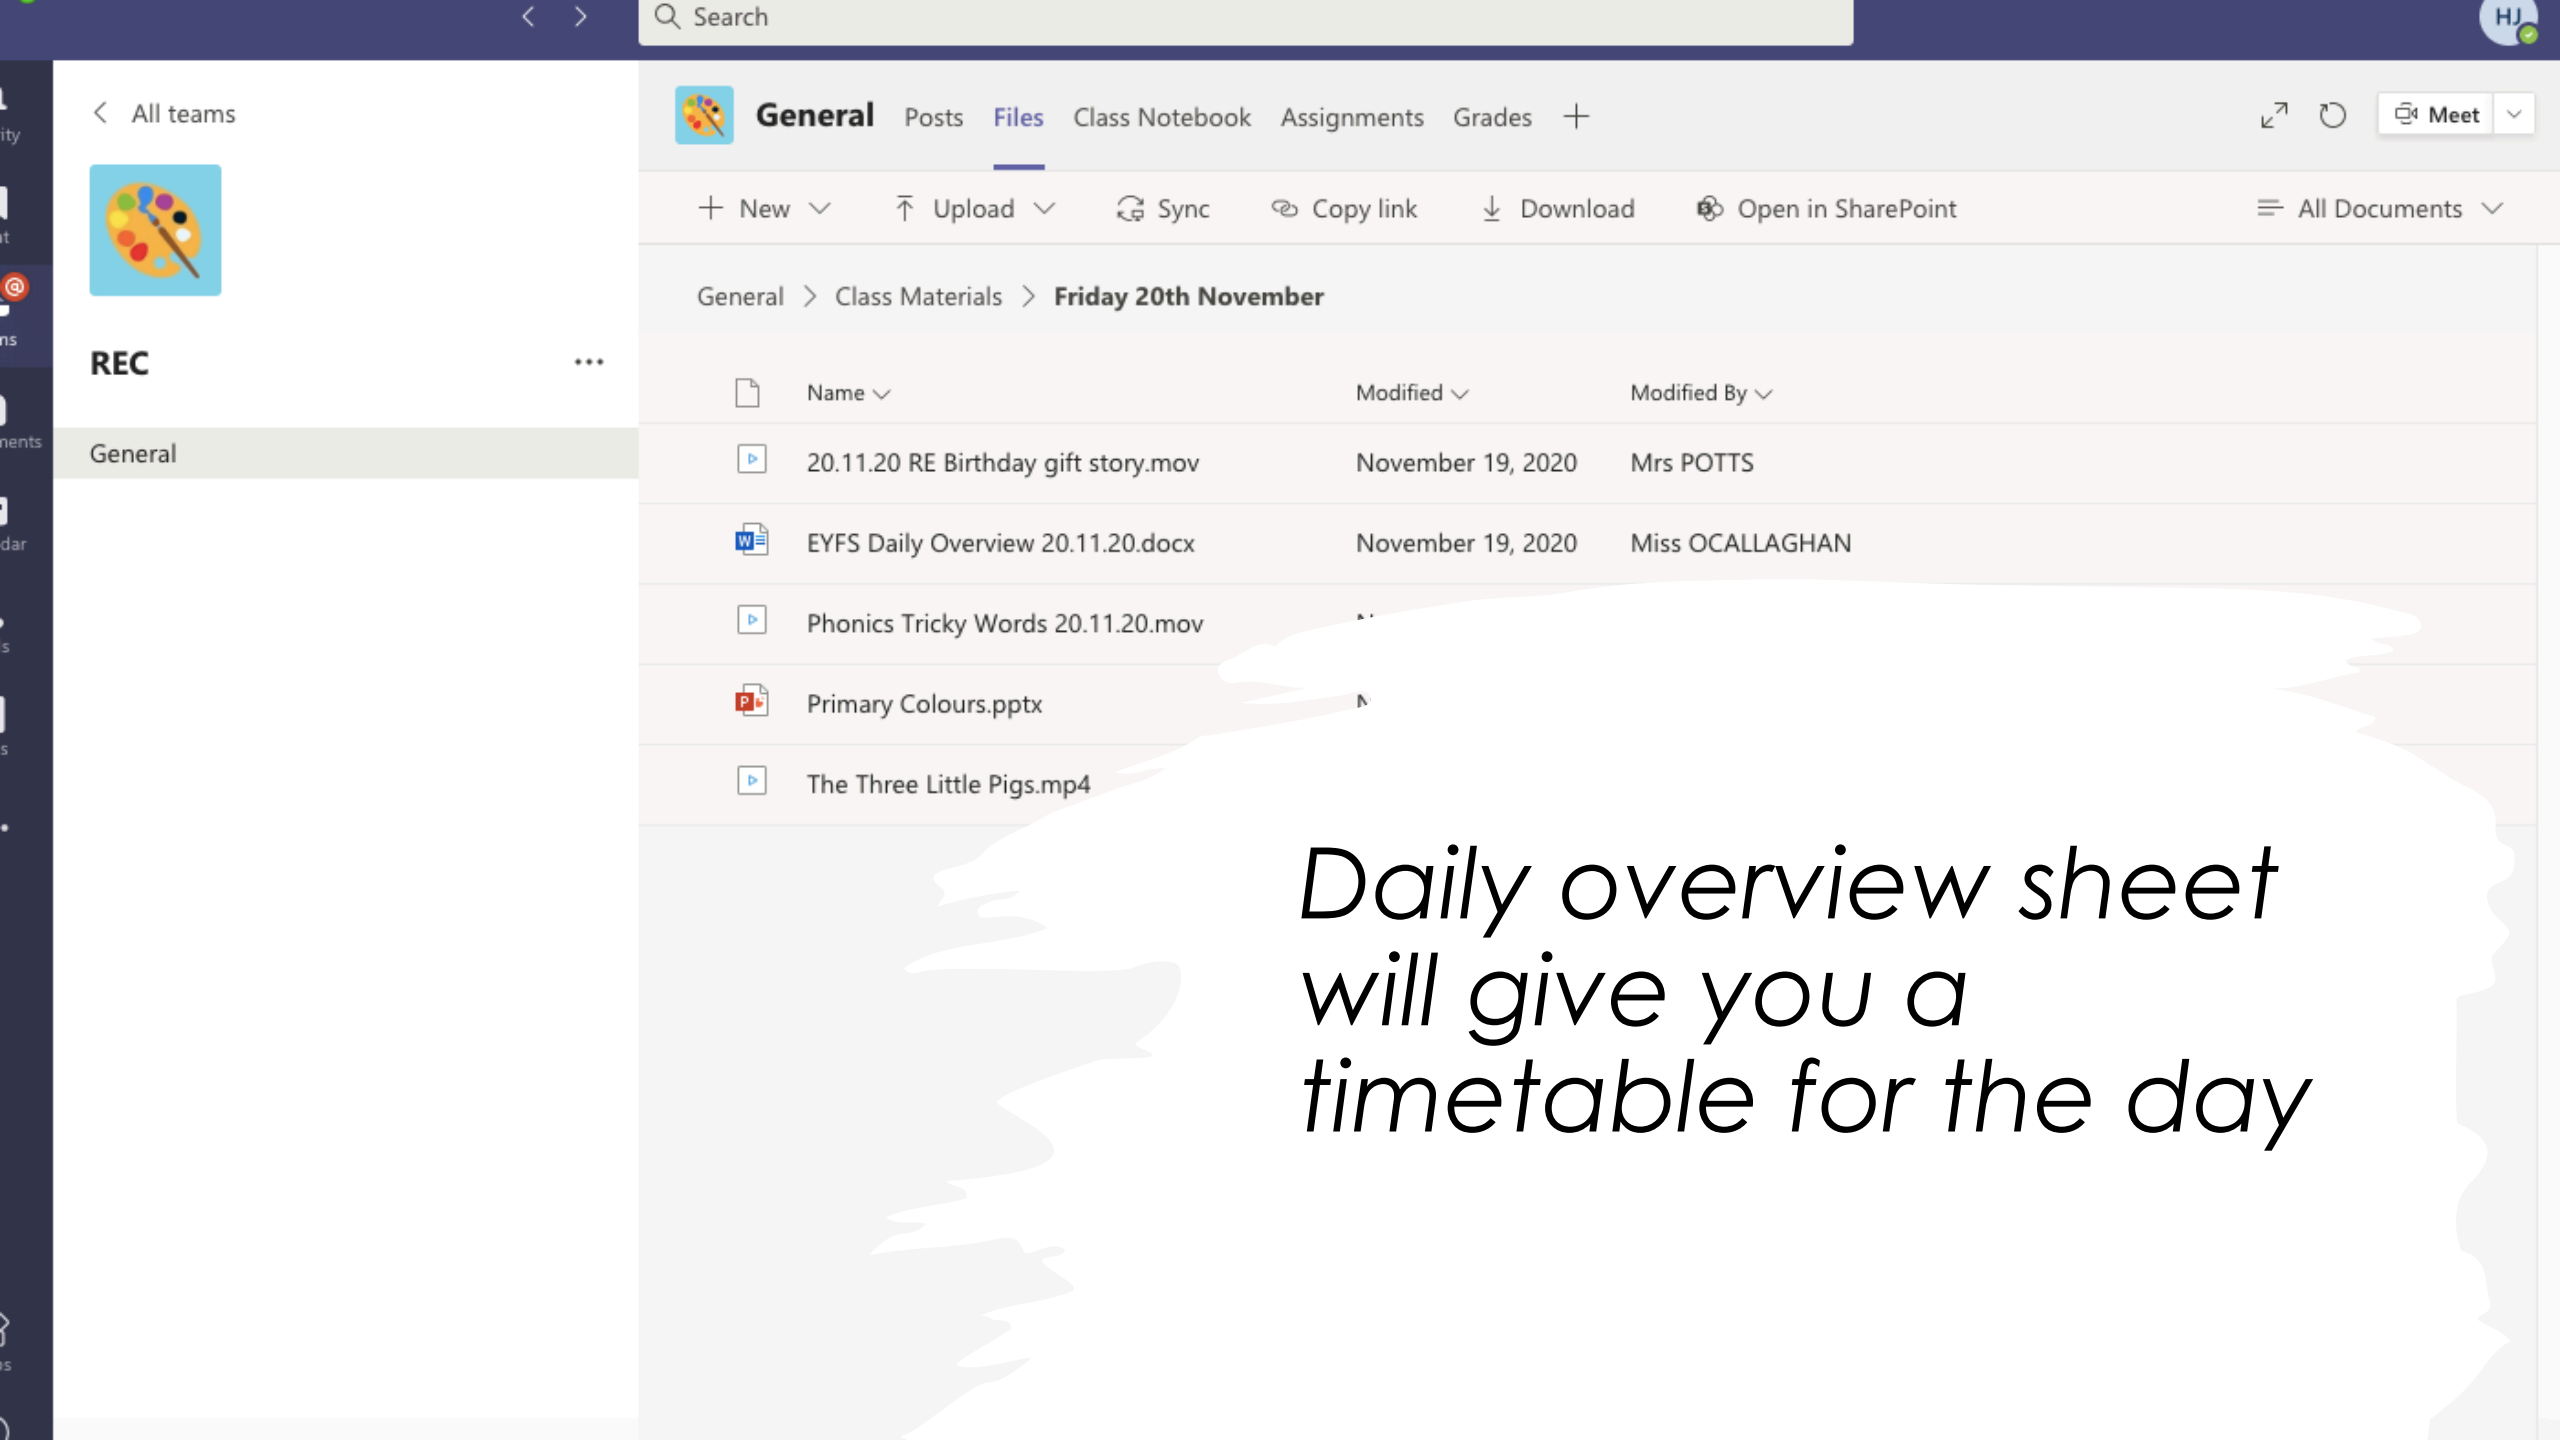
Search

HJ

ity

t

ns

nents

dar

s

s

All teams

REC

...

General

General Posts Files Class Notebook Assignments Grades +

Meet

+ New Upload Sync Copy link Download Open in SharePoint

All Documents

General > Class Materials > Friday 20th November

| Name | Modified | Modified By |
|---|---|---|
| 20.11.20 RE Birthday gift story.mov | November 19, 2020 | Mrs POTTS |
| EYFS Daily Overview 20.11.20.docx | November 19, 2020 | Miss OCALLAGHAN |
| Phonics Tricky Words 20.11.20.mov | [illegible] | |
| Primary Colours.pptx | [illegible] | |
| The Three Little Pigs.mp4 | | |

Daily overview sheet will give you a timetable for the day